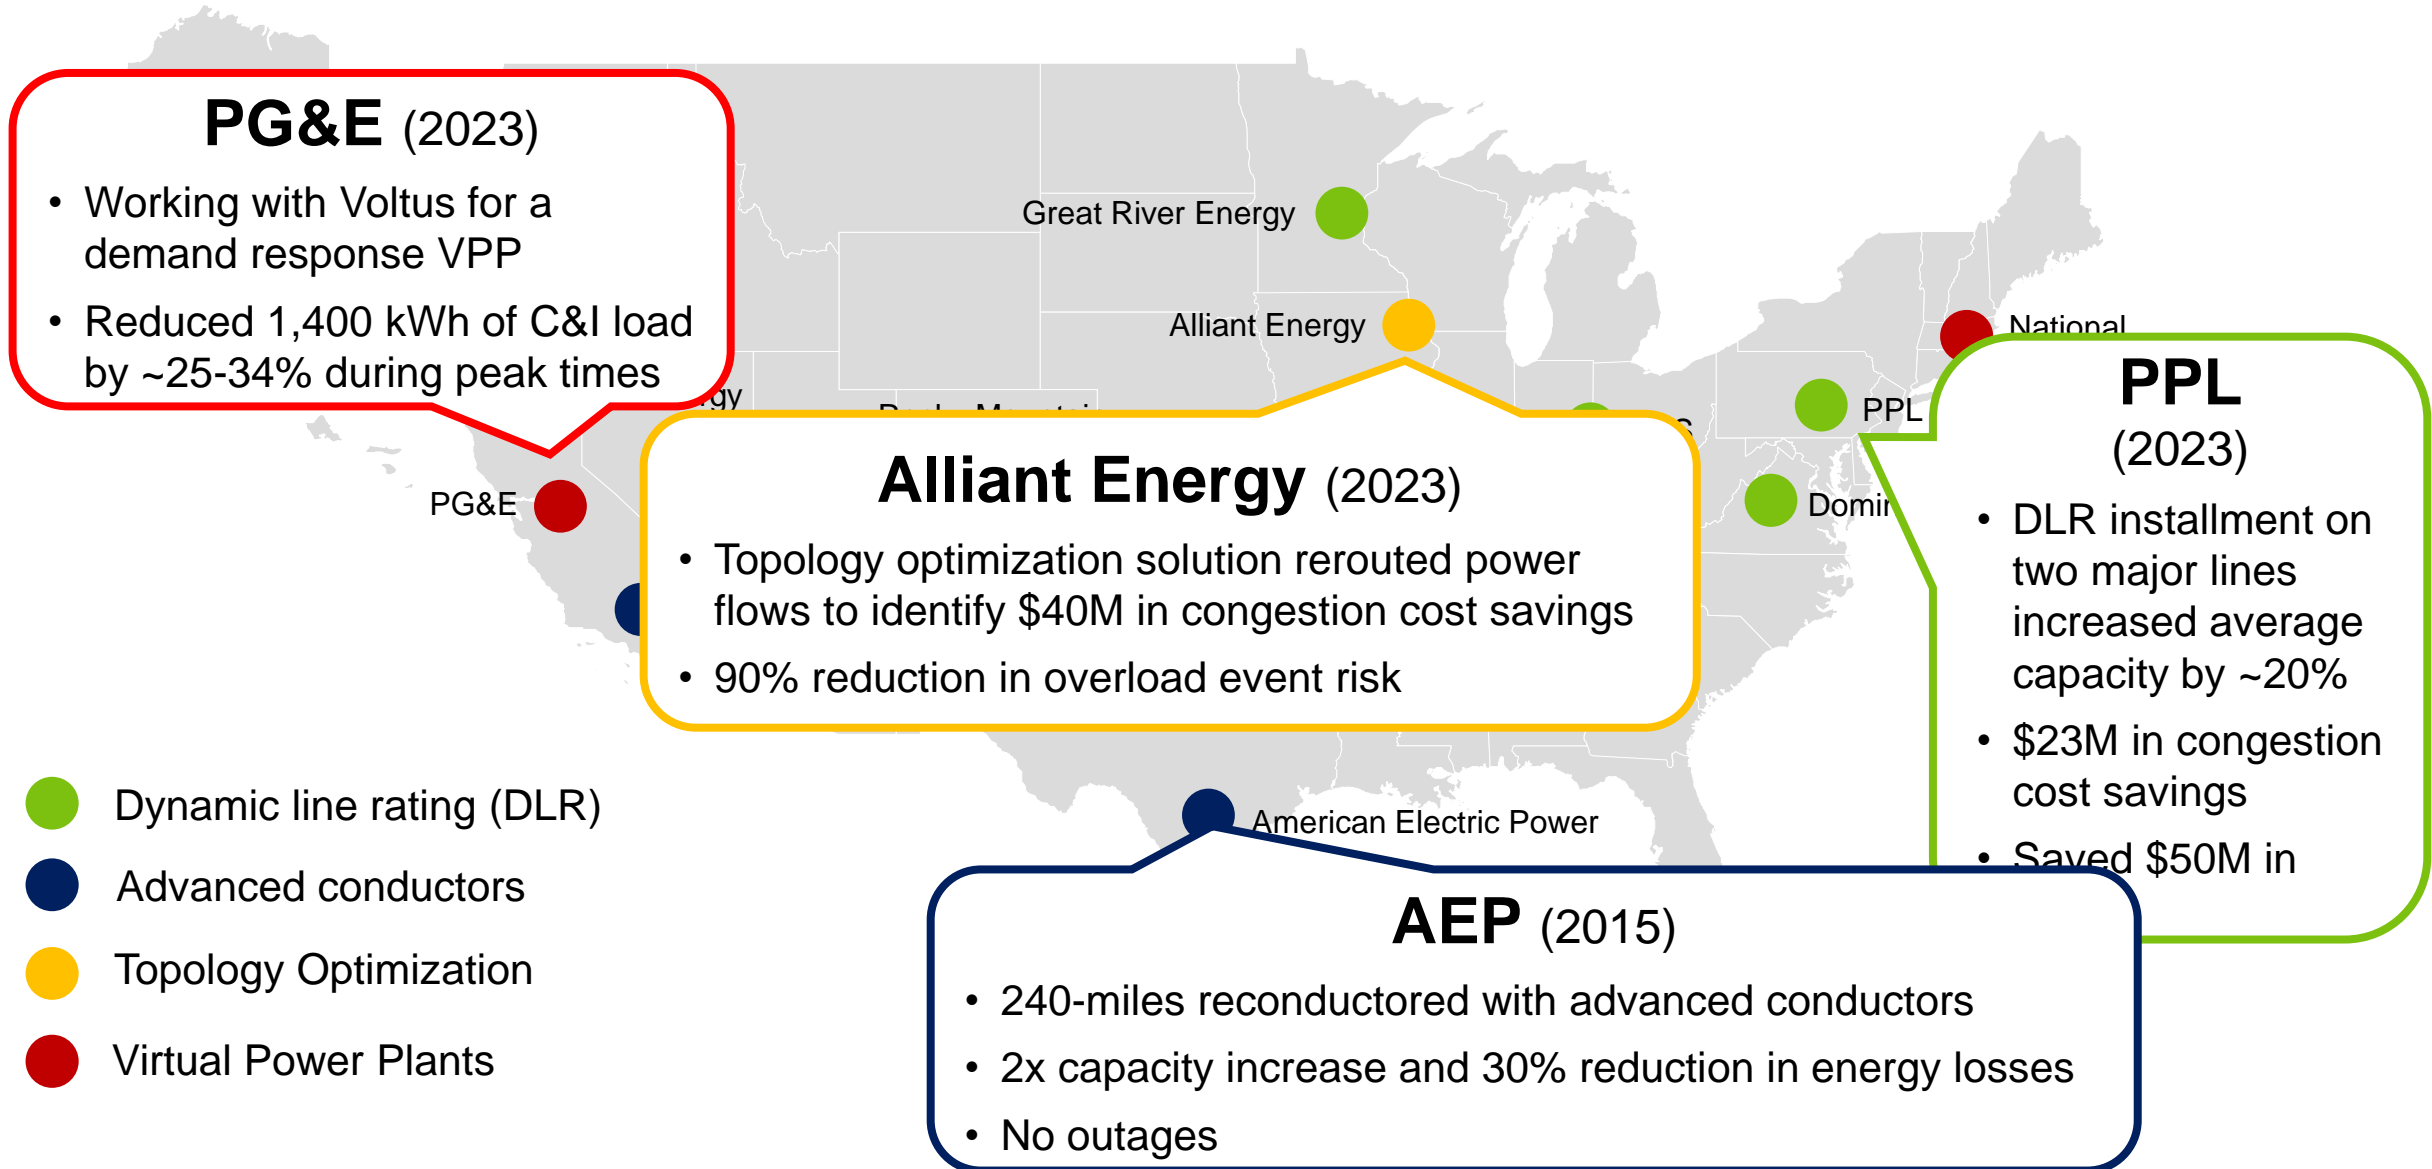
PG&E (2023)

• Working with Voltus for a demand response VPP
• Reduced 1,400 kWh of C&I load by ~25-34% during peak times

Great River Energy

Alliant Energy

National

PPL

PG&E

Domi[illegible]

Alliant Energy (2023)

• Topology optimization solution rerouted power flows to identify $40M in congestion cost savings
• 90% reduction in overload event risk

PPL (2023)

• DLR installment on two major lines increased average capacity by ~20%
• $23M in congestion cost savings
• Saved $50M in

Dynamic line rating (DLR)
Advanced conductors
Topology Optimization
Virtual Power Plants

American Electric Power

AEP (2015)

• 240-miles reconductored with advanced conductors
• 2x capacity increase and 30% reduction in energy losses
• No outages